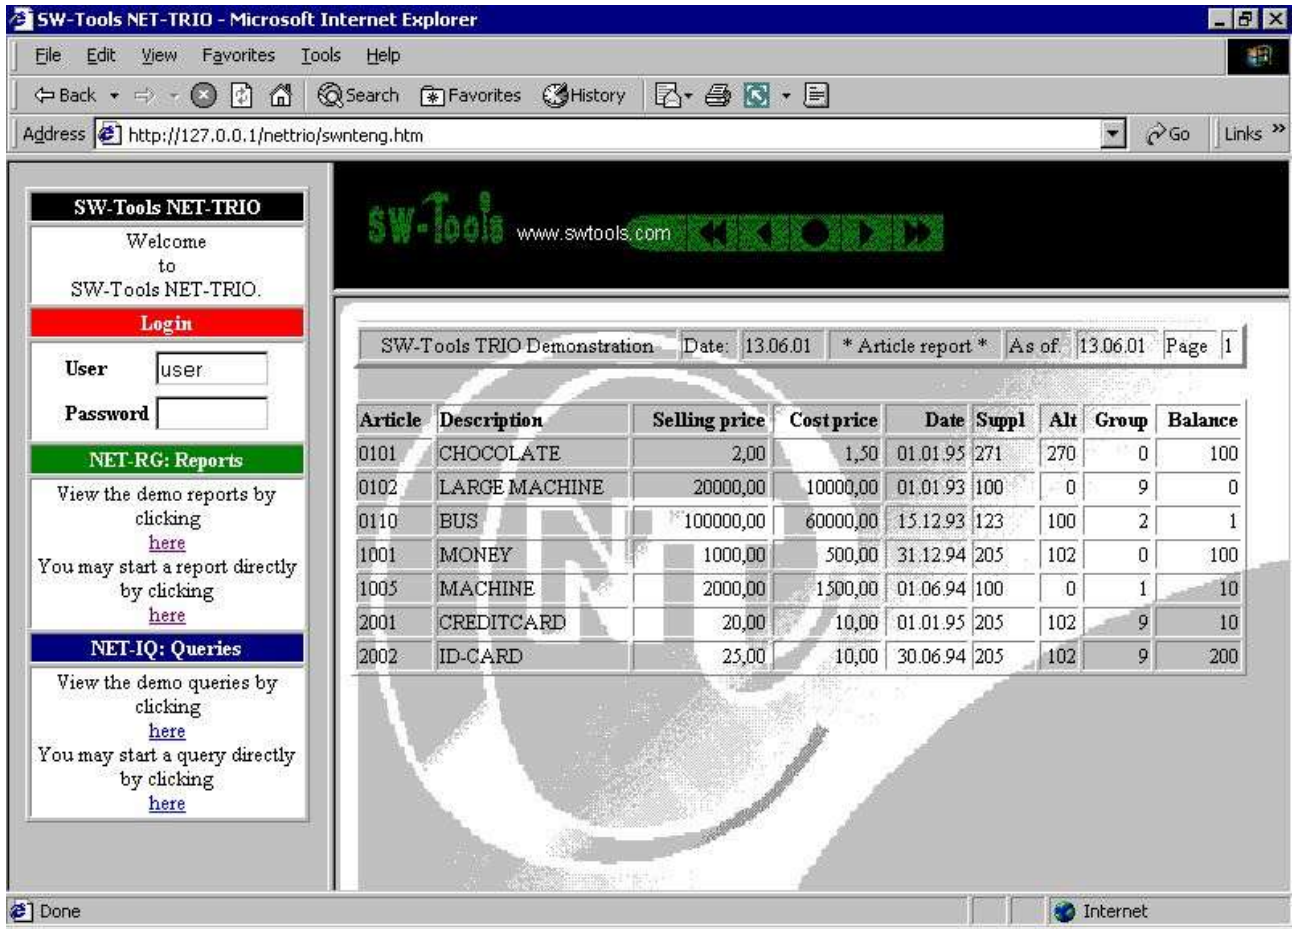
SW-Tools NET-TRIO - Microsoft Internet Explorer

File Edit View Favorites Tools Help

Back Search Favorites History

Address http://127.0.0.1/nettrio/swnteng.htm Go Links

SW-Tools NET-TRIO

Welcome to SW-Tools NET-TRIO.

Login

User user

Password

NET-RG: Reports

View the demo reports by clicking here

You may start a report directly by clicking here

NET-IQ: Queries

View the demo queries by clicking here

You may start a query directly by clicking here

SW-Tools www.swtools.com

| SW-Tools TRIO Demonstration | Date: | 13.06.01 | * Article report * | As of. | 13.06.01 | Page | 1 |
|---|---|---|---|---|---|---|---|

| Article | Description | Selling price | Cost price | Date | Suppl | Alt | Group | Balance |
|---|---|---|---|---|---|---|---|---|
| 0101 | CHOCOLATE | 2,00 | 1,50 | 01.01.95 | 271 | 270 | 0 | 100 |
| 0102 | LARGE MACHINE | 20000,00 | 10000,00 | 01.01.93 | 100 | 0 | 9 | 0 |
| 0110 | BUS | 100000,00 | 60000,00 | 15.12.93 | 123 | 100 | 2 | 1 |
| 1001 | MONEY | 1000,00 | 500,00 | 31.12.94 | 205 | 102 | 0 | 100 |
| 1005 | MACHINE | 2000,00 | 1500,00 | 01.06.94 | 100 | 0 | 1 | 10 |
| 2001 | CREDITCARD | 20,00 | 10,00 | 01.01.95 | 205 | 102 | 9 | 10 |
| 2002 | ID-CARD | 25,00 | 10,00 | 30.06.94 | 205 | 102 | 9 | 200 |

Done Internet